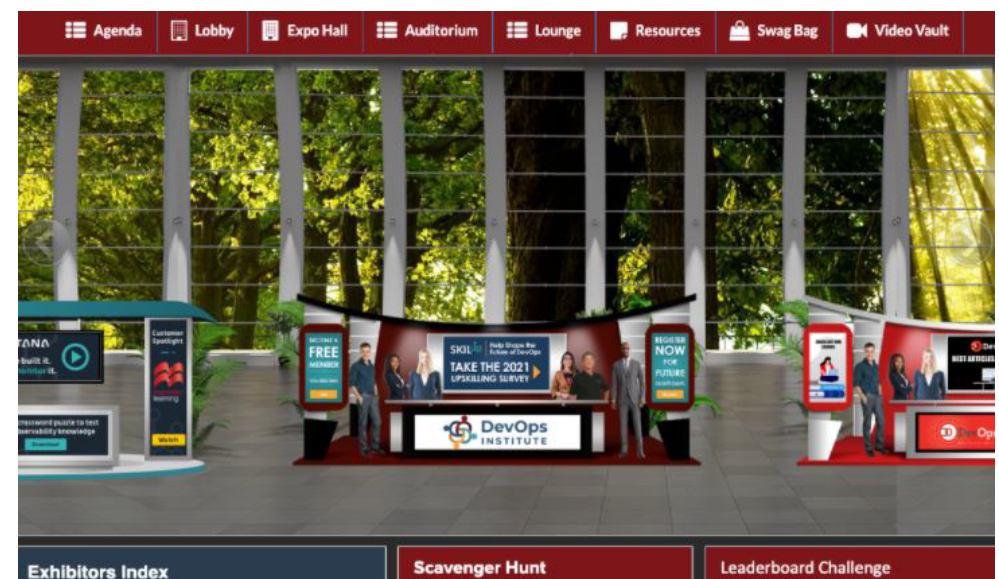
Agenda Lobby Expo Hall Auditorium Lounge Resources Swag Bag Video Vault

TANA
built it.
itor it.

crossword puzzle to test
bservability knowledge

Customer Spotlight

Watch

BECOME A FREE MEMBER

SKIL Help Shape the Future of DevOps
TAKE THE 2021 UPSKILLING SURVEY

REGISTER NOW FOR FUTURE

DevOps INSTITUTE

BEST ARTICLES

Exhibitors Index

Scavenger Hunt

Leaderboard Challenge